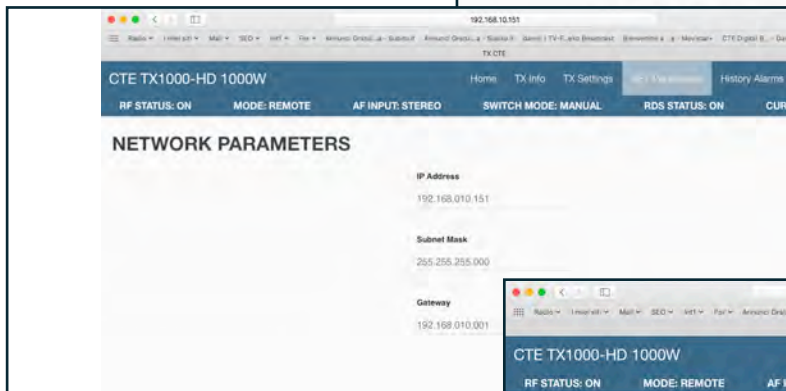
192.168.10.151

Radio Imieisiti Mail SEO Intl Fw Annunci Gratuiti... Subito.it Annunci Gratuiti... Subito.it Gandi | TV-Fi...and Broadcast Benvenuto a ...a - Movistar CTE Digital B...

TX CTE

CTE TX1000-HD 1000W

Home TX Info TX Settings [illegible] History Alarms

RF STATUS: ON MODE: REMOTE AF INPUT: STEREO SWITCH MODE: MANUAL RDS STATUS: ON CUR

NETWORK PARAMETERS

IP Address

192.168.010.151

Subnet Mask

255.255.255.000

Gateway

192.168.010.001

Radio Imieisiti Mail SEO Intl Fw Annunci Grat

CTE TX1000-HD 1000W

RF STATUS: ON MODE: REMOTE AF